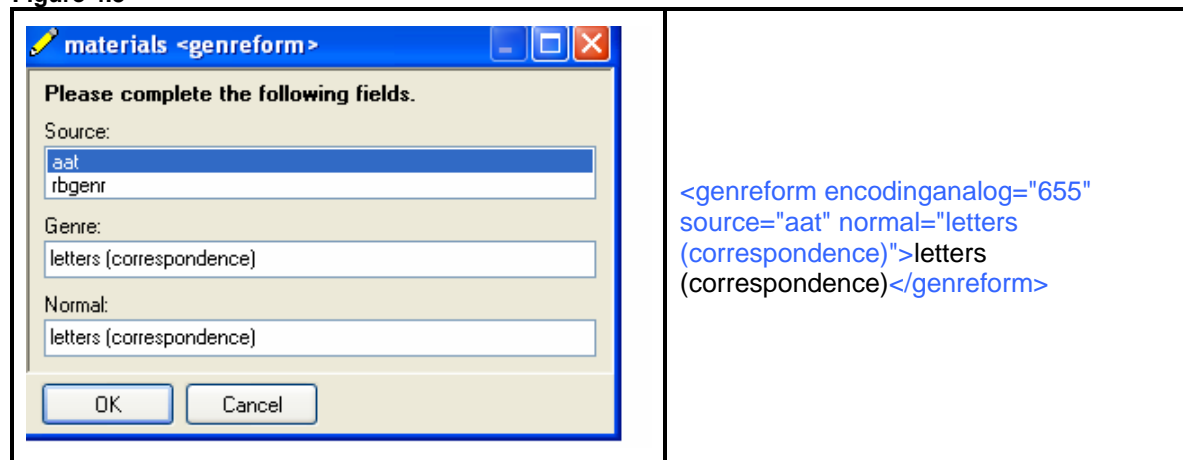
Figure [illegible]

| materials <genreform> Please complete the following fields. Source: aat rbgenr Genre: letters (correspondence) Normal: letters (correspondence) OK Cancel | <genreform encodinganalog="655" source="aat" normal="letters (correspondence)">letters (correspondence)</genreform> |
|---|---|